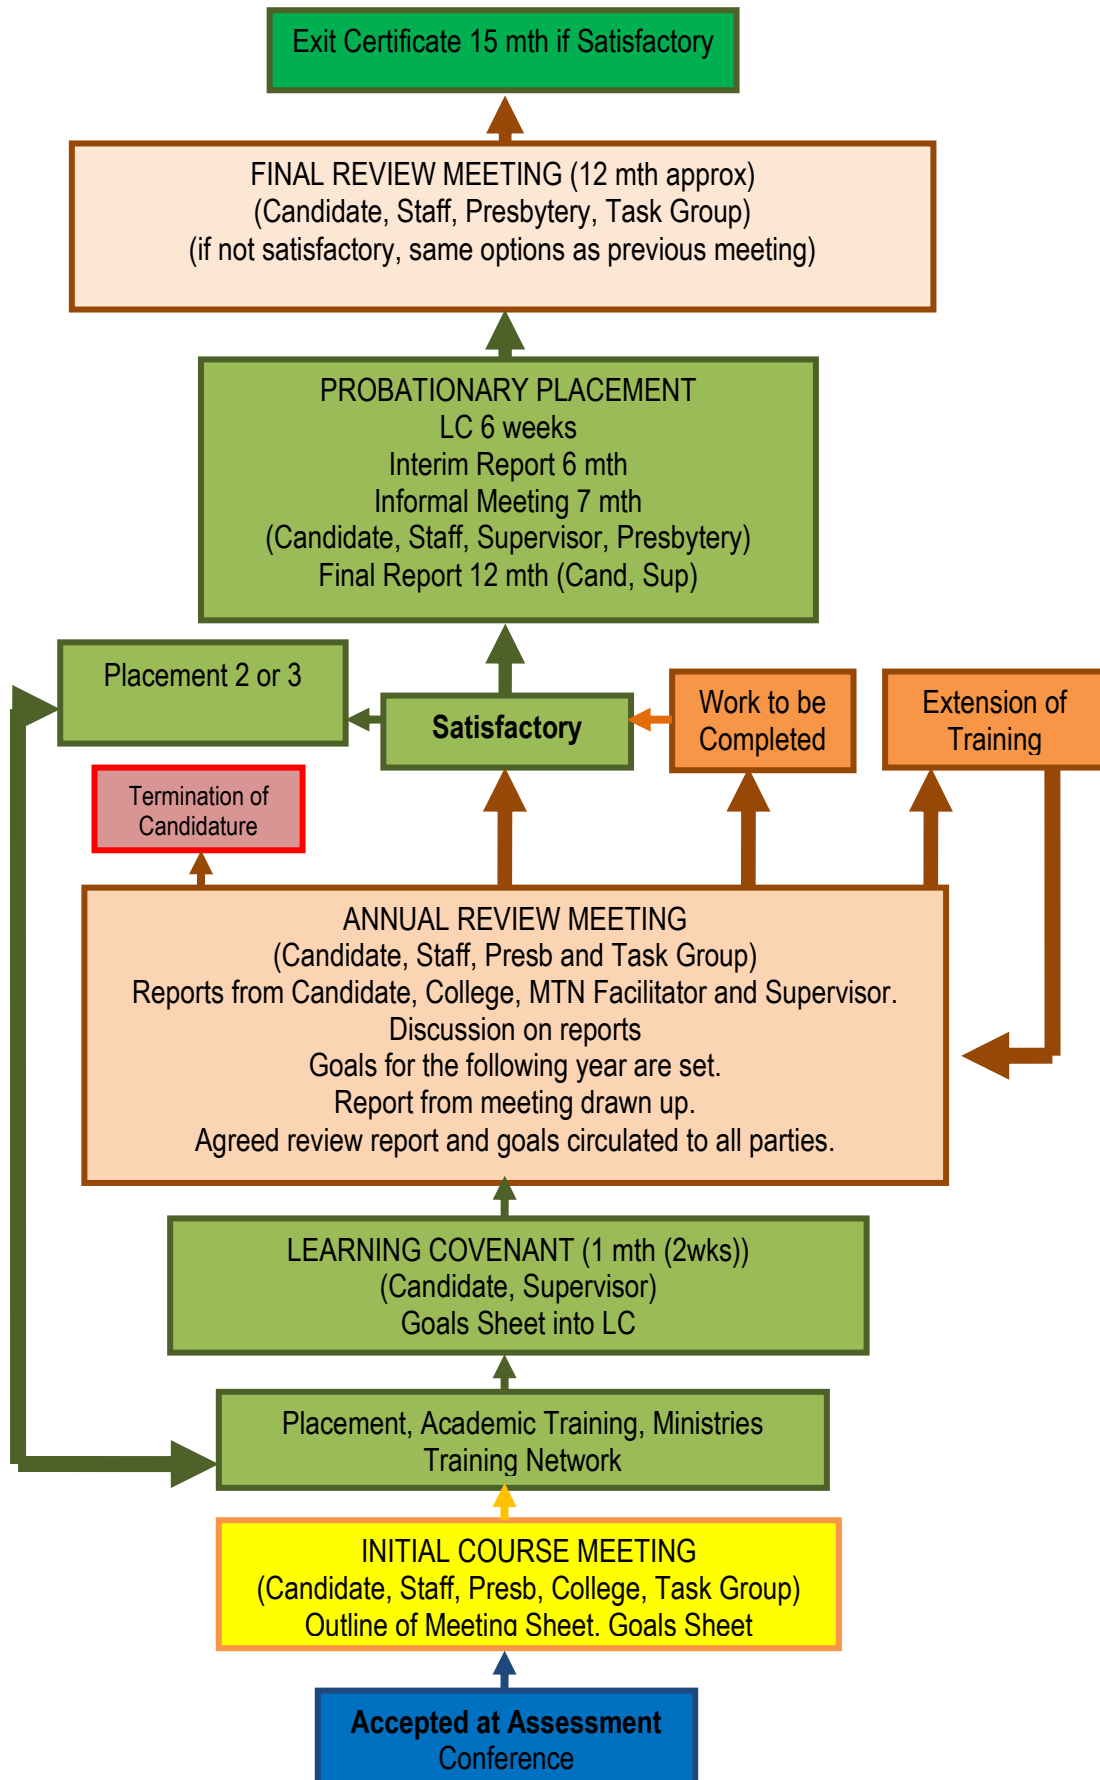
Exit Certificate 15 mth if Satisfactory

FINAL REVIEW MEETING (12 mth approx)
(Candidate, Staff, Presbytery, Task Group)
(if not satisfactory, same options as previous meeting)

PROBATIONARY PLACEMENT
LC 6 weeks
Interim Report 6 mth
Informal Meeting 7 mth
(Candidate, Staff, Supervisor, Presbytery)
Final Report 12 mth (Cand, Sup)

Placement 2 or 3

Satisfactory

Work to be Completed

Extension of Training

Termination of Candidature

ANNUAL REVIEW MEETING
(Candidate, Staff, Presb and Task Group)
Reports from Candidate, College, MTN Facilitator and Supervisor.
Discussion on reports
Goals for the following year are set.
Report from meeting drawn up.
Agreed review report and goals circulated to all parties.

LEARNING COVENANT (1 mth (2wks))
(Candidate, Supervisor)
Goals Sheet into LC

Placement, Academic Training, Ministries Training Network

INITIAL COURSE MEETING
(Candidate, Staff, Presb, College, Task Group)
Outline of Meeting Sheet. Goals Sheet

Accepted at Assessment
Conference